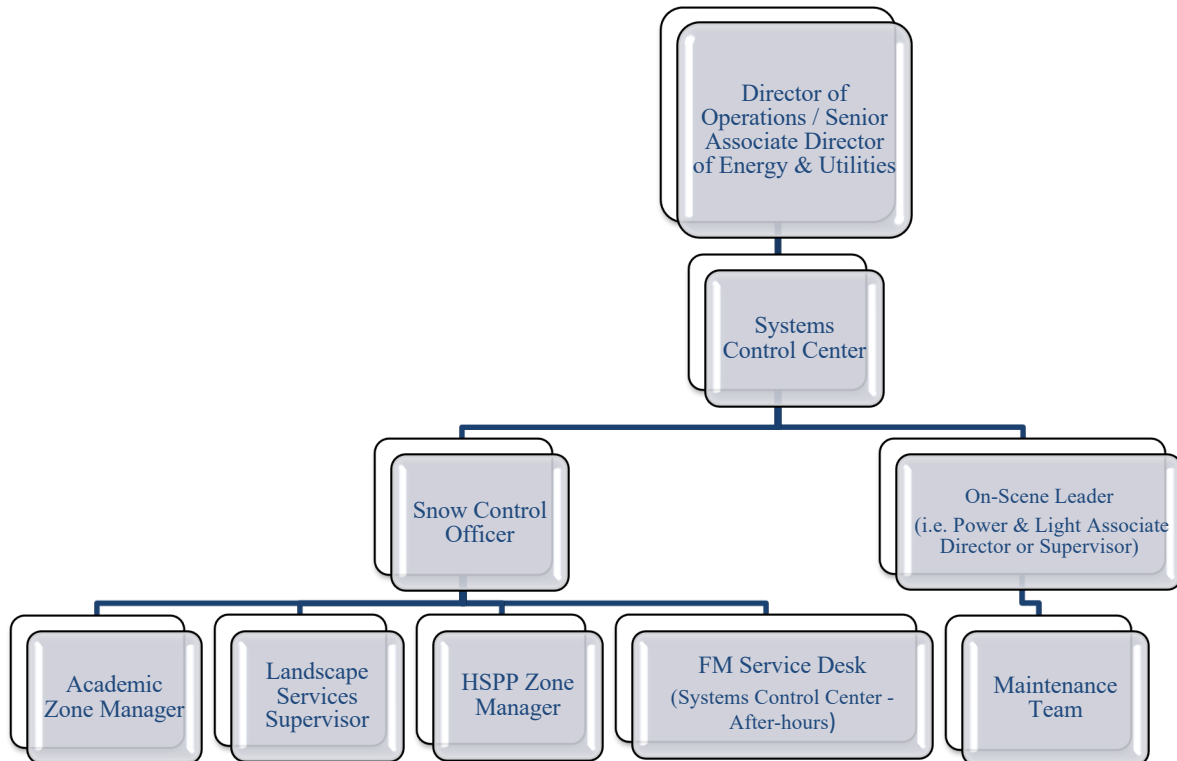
Director of Operations / Senior Associate Director of Energy & Utilities

Systems Control Center

Snow Control Officer

On-Scene Leader
(i.e. Power & Light Associate Director or Supervisor)

Academic Zone Manager

Landscape Services Supervisor

HSPP Zone Manager

FM Service Desk
(Systems Control Center - After-hours)

Maintenance Team